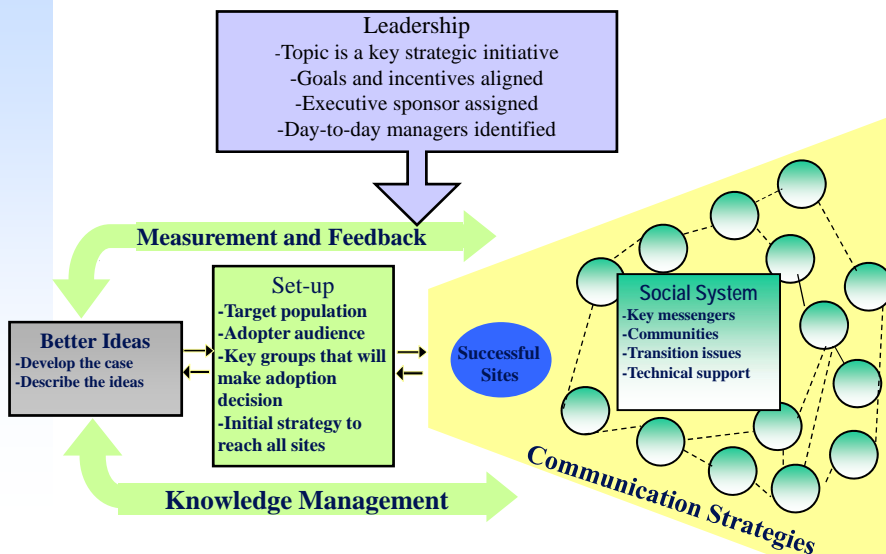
Leadership
-Topic is a key strategic initiative
-Goals and incentives aligned
-Executive sponsor assigned
-Day-to-day managers identified

Measurement and Feedback

Better Ideas
-Develop the case
-Describe the ideas

Set-up
-Target population
-Adopter audience
-Key groups that will make adoption decision
-Initial strategy to reach all sites

Successful Sites

Social System
-Key messengers
-Communities
-Transition issues
-Technical support

Knowledge Management

Communication Strategies